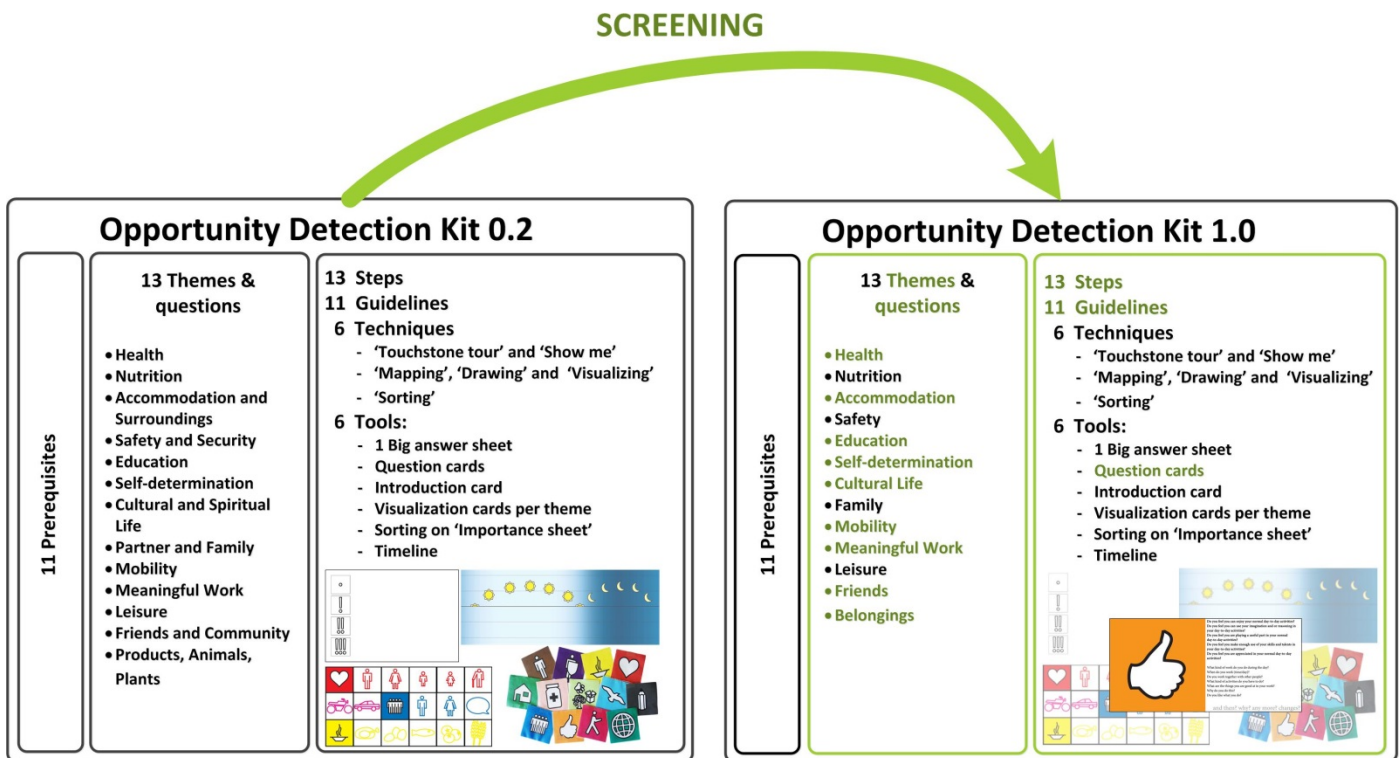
SCREENING

Opportunity Detection Kit 0.2

11 Prerequisites

13 Themes & questions

- Health
- Nutrition
- Accommodation and Surroundings
- Safety and Security
- Education
- Self-determination
- Cultural and Spiritual Life
- Partner and Family
- Mobility
- Meaningful Work
- Leisure
- Friends and Community
- Products, Animals, Plants

13 Steps
11 Guidelines
6 Techniques
- 'Touchstone tour' and 'Show me'
- 'Mapping', 'Drawing' and 'Visualizing'
- 'Sorting'
6 Tools:
- 1 Big answer sheet
- Question cards
- Introduction card
- Visualization cards per theme
- Sorting on 'Importance sheet'
- Timeline

Opportunity Detection Kit 1.0

11 Prerequisites

13 Themes & questions

- Health
- Nutrition
- Accommodation
- Safety
- Education
- Self-determination
- Cultural Life
- Family
- Mobility
- Meaningful Work
- Leisure
- Friends
- Belongings

13 Steps
11 Guidelines
6 Techniques
- 'Touchstone tour' and 'Show me'
- 'Mapping', 'Drawing' and 'Visualizing'
- 'Sorting'
6 Tools:
- 1 Big answer sheet
- Question cards
- Introduction card
- Visualization cards per theme
- Sorting on 'Importance sheet'
- Timeline

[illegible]